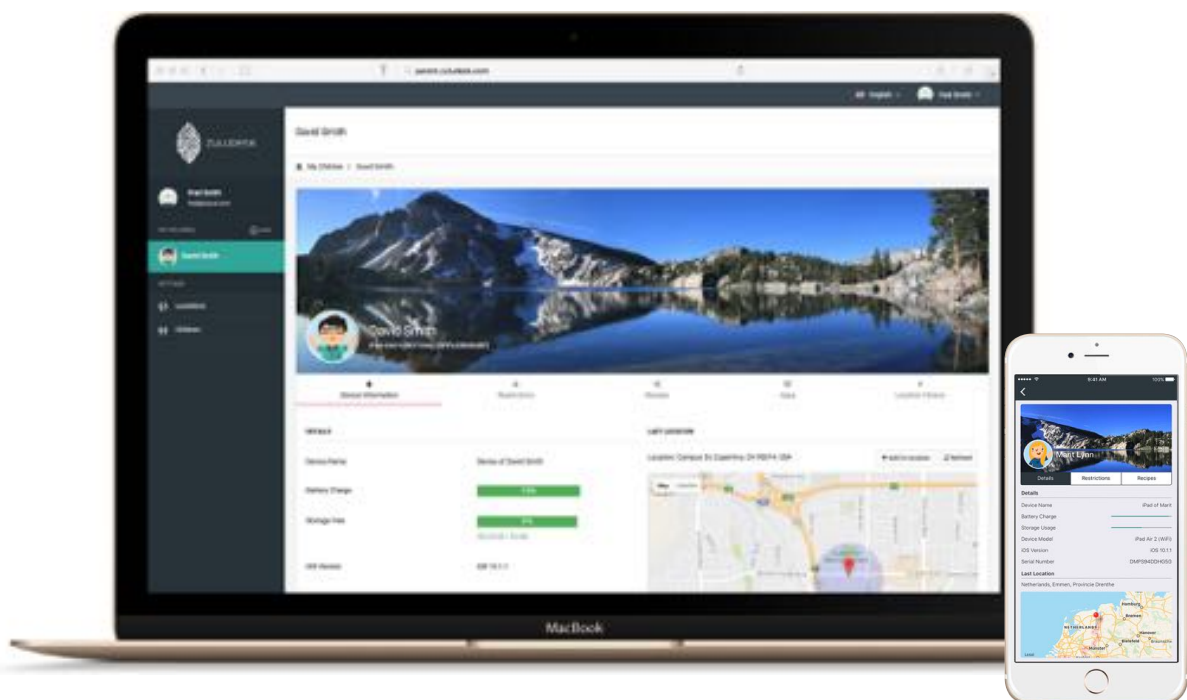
parent.zuludesk.com

English

ZULUDESK

David Smith

My Children / David Smith

David Smith

Device Information

Restrictions

Recipes

Apps

Location Fences

DETAILS

Device Name

Device of David Smith

Battery Charge

Storage Free

iOS Version

LAST LOCATION

Location: Campus Dr, Cupertino CA 95014 USA

Refresh

Map

MacBook

9:41 AM

100%

Matt Lyon

Details

Restrictions

Recipes

Details

Device Name

iPad of Matt

Battery Charge

Storage Usage

Device Model

iPad Air 2 (WiFi)

iOS Version

iOS 10.1.1

Serial Number

DMPS84DDHG53

Last Location

Netherlands, Emmen, Provincie Drenthe

NETHERLANDS

Hamburg

Bremen

Hannover

Bielefeld

Münster